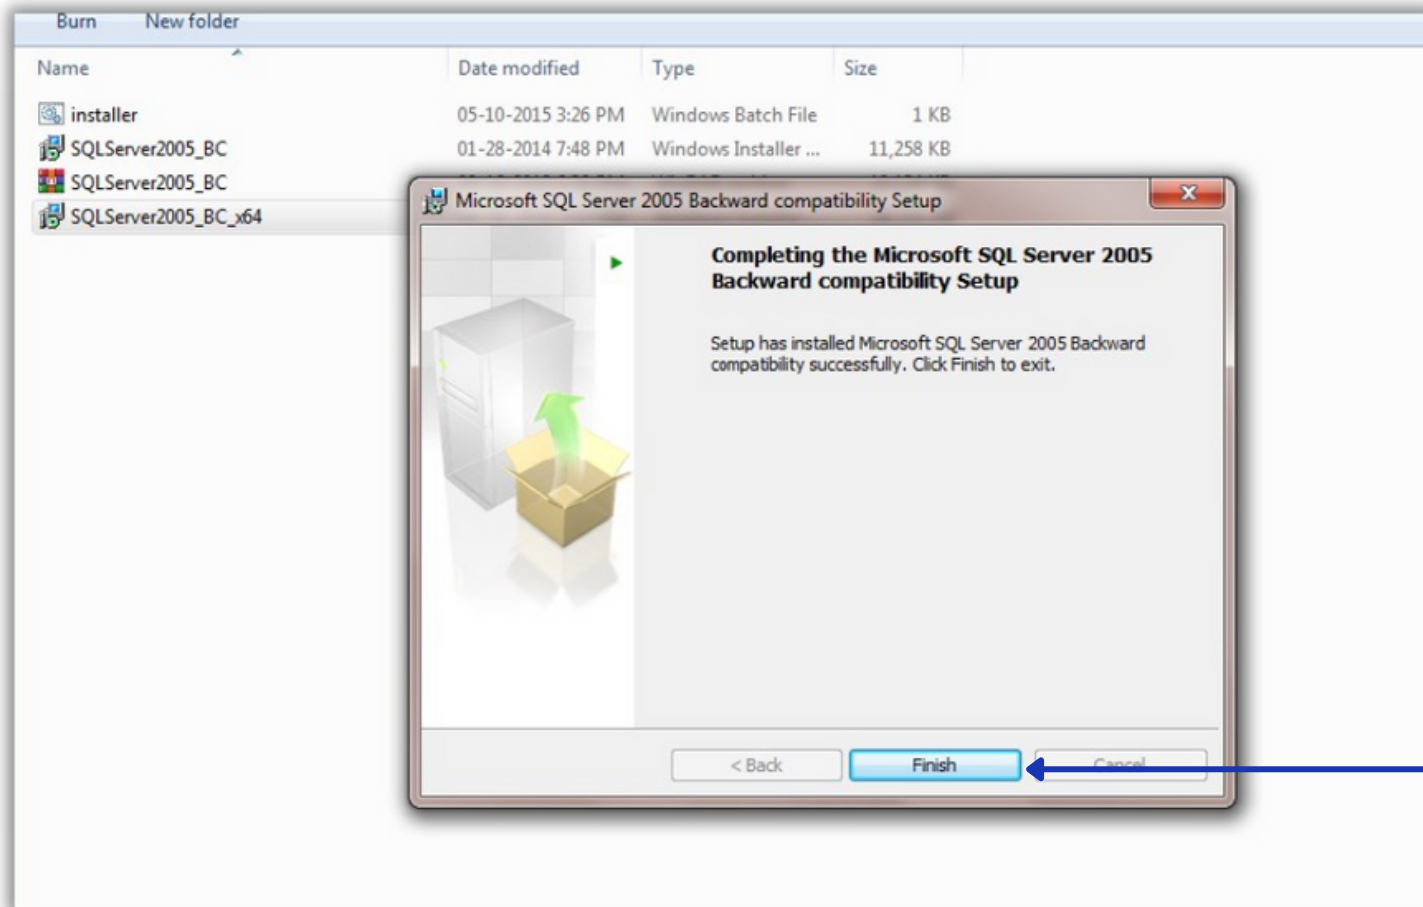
Burn New folder

| Name | Date modified | Type | Size |
|---|---|---|---|
| installer | 05-10-2015 3:26 PM | Windows Batch File | 1 KB |
| SQLServer2005_BC | 01-28-2014 7:48 PM | Windows Installer ... | 11,258 KB |
| SQLServer2005_BC | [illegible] | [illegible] | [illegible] |
| SQLServer2005_BC_x64 | | | |

Microsoft SQL Server 2005 Backward compatibility Setup

Completing the Microsoft SQL Server 2005 Backward compatibility Setup

Setup has installed Microsoft SQL Server 2005 Backward compatibility successfully. Click Finish to exit.

< Back Finish Cancel